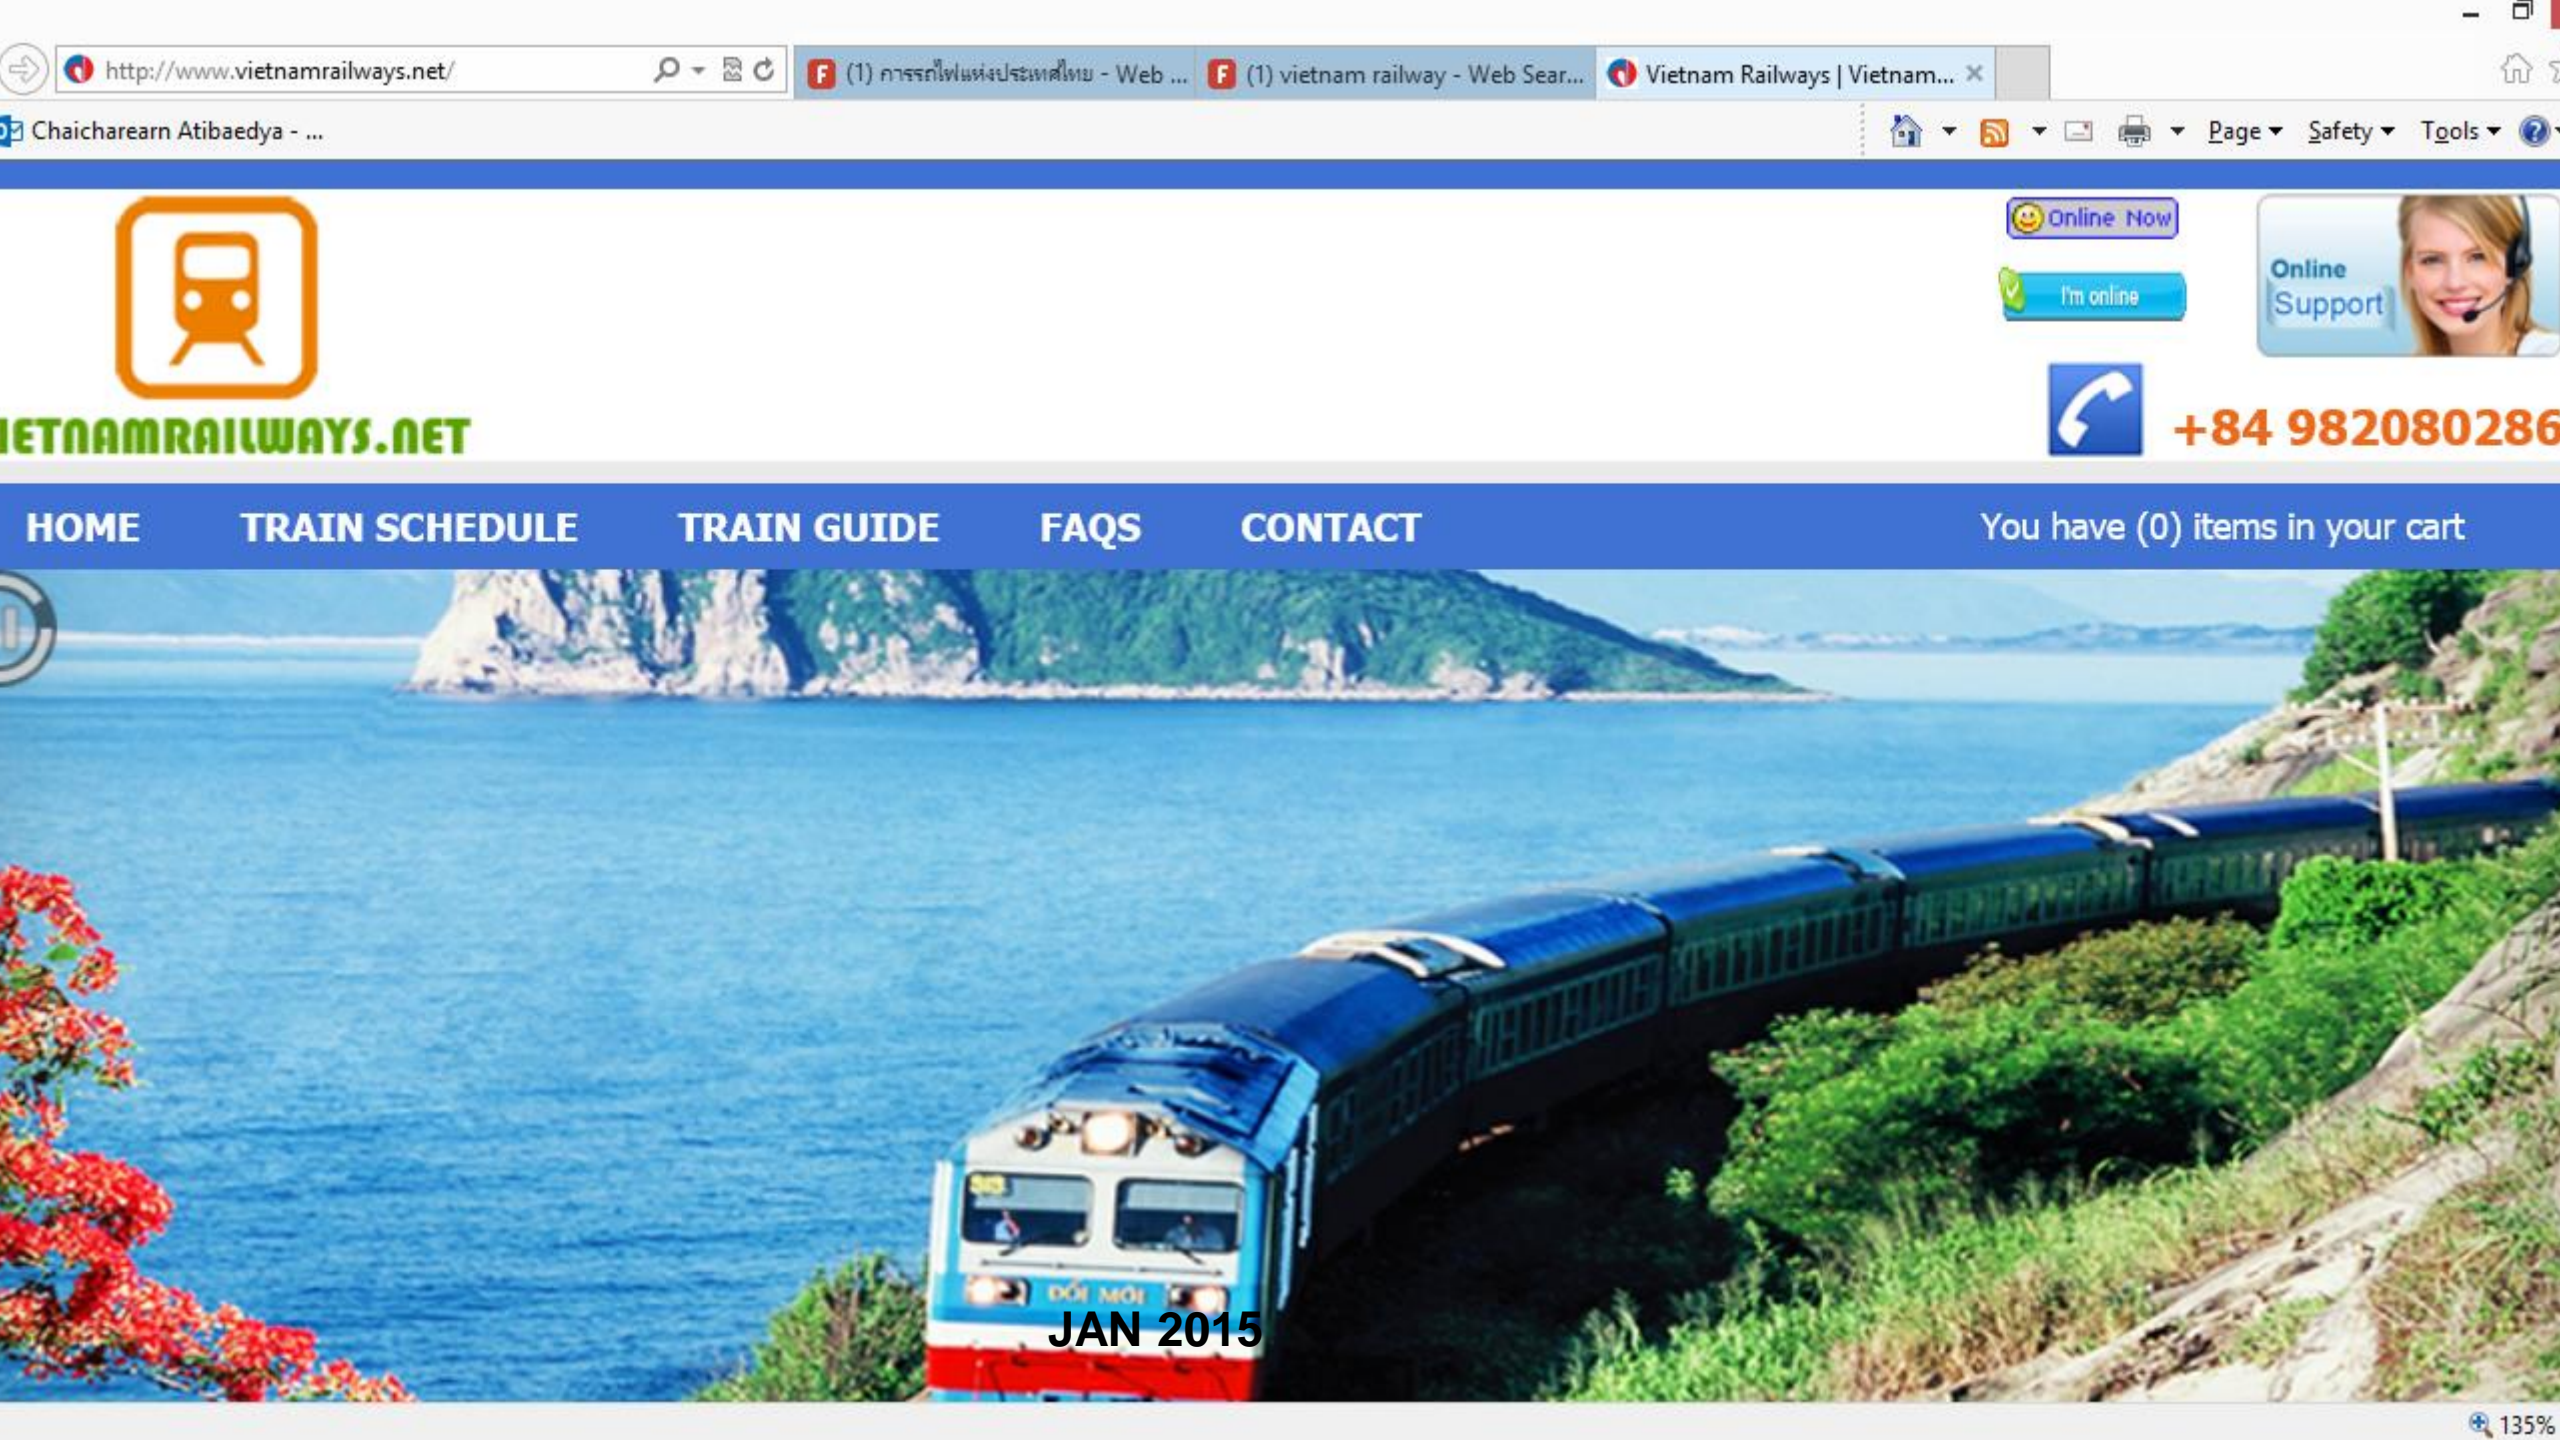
http://www.vietnamrailways.net/

(1) การรถไฟแห่งประเทศไทย - Web ...

(1) vietnam railway - Web Sear...

Vietnam Railways | Vietnam...

Chaicharearn Atibaedya - ...

Page Safety Tools

IETNAMRAILWAYS.NET

Online Now

I'm online

Online Support

+84 982080286

HOME TRAIN SCHEDULE TRAIN GUIDE FAQS CONTACT

You have (0) items in your cart

ĐỔI MỚI

JAN 2015

135%